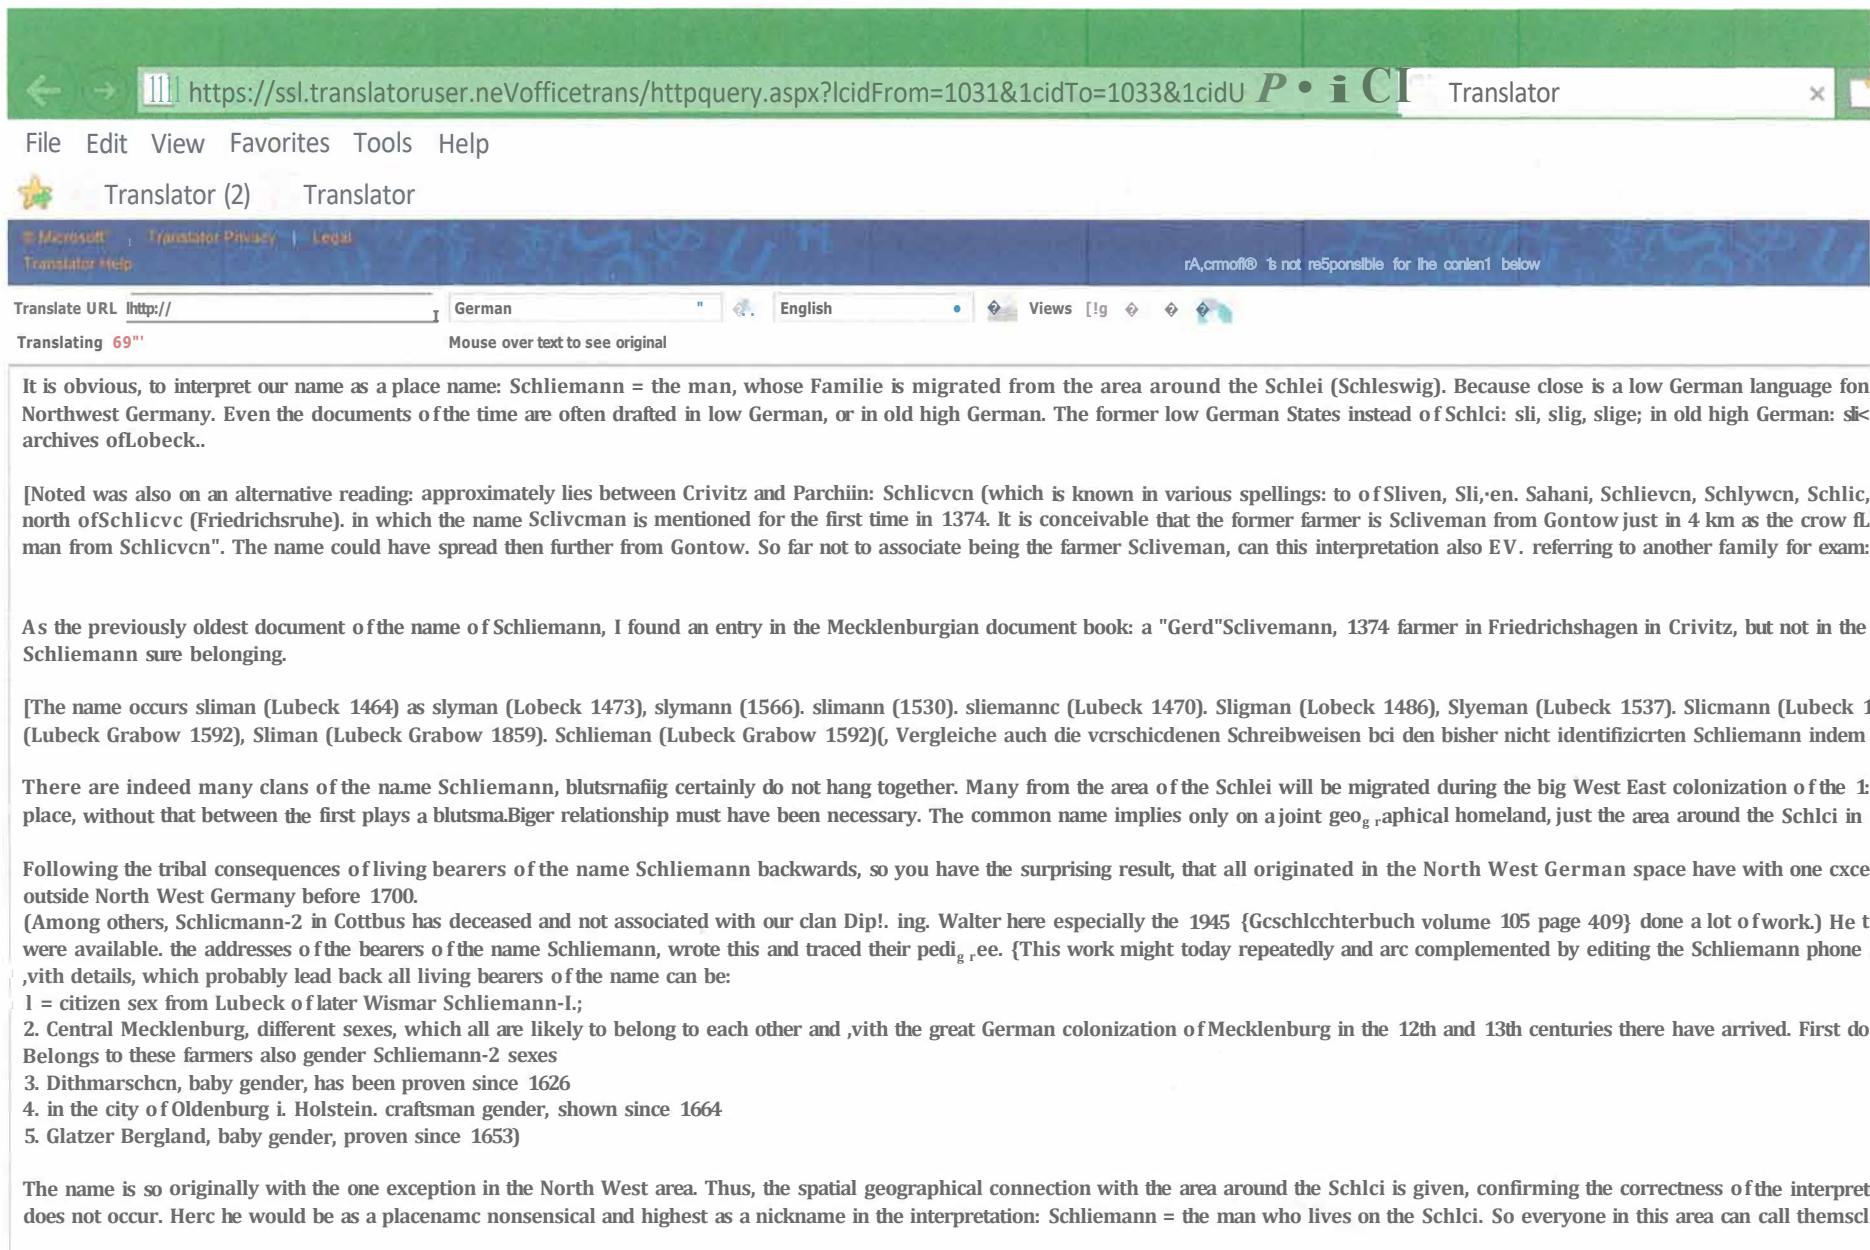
https://ssl.translatoruser.neVofficetrans/httpquery.aspx?lcidFrom=1031&1cidTo=1033&1cidU P • i CI Translator ×

File Edit View Favorites Tools Help

Translator (2) Translator

Microsoft | Translator Privacy | Legal
Translator Help

rA,crmofl® 's not re5ponsible for the conlen1 below

Translate URL lhttp:// German English Views

Translating 69"' Mouse over text to see original

It is obvious, to interpret our name as a place name: Schliemann = the man, whose Familie is migrated from the area around the Schlei (Schleswig). Because close is a low German language fon Northwest Germany. Even the documents of the time are often drafted in low German, or in old high German. The former low German States instead of Schlci: sli, slig, slige; in old high German: sli< archives ofLobeck..

[Noted was also on an alternative reading: approximately lies between Crivitz and Parchiin: Schlicvcn (which is known in various spellings: to of Sliven, Sli,·en. Sahani, Schlievcn, Schlywcn, Schlic, north ofSchlicvc (Friedrichsruhe). in which the name Sclivcman is mentioned for the first time in 1374. It is conceivable that the former farmer is Scliveman from Gontow just in 4 km as the crow fL man from Schlicvcn". The name could have spread then further from Gontow. So far not to associate being the farmer Scliveman, can this interpretation also EV. referring to another family for exam:

As the previously oldest document of the name of Schliemann, I found an entry in the Mecklenburgian document book: a "Gerd"Sclivemann, 1374 farmer in Friedrichshagen in Crivitz, but not in the Schliemann sure belonging.

[The name occurs sliman (Lubeck 1464) as slyman (Lobeck 1473), slymann (1566). slimann (1530). sliemannc (Lubeck 1470). Sligman (Lobeck 1486), Slyeman (Lubeck 1537). Slicmann (Lubeck 1 (Lubeck Grabow 1592), Sliman (Lubeck Grabow 1859). Schlieman (Lubeck Grabow 1592)(, Vergleiche auch die vcrschicdenen Schreibweisen bci den bisher nicht identifizicrten Schliemann indem

There are indeed many clans of the na.me Schliemann, blutsrnafiig certainly do not hang together. Many from the area of the Schlei will be migrated during the big West East colonization of the 1: place, without that between the first plays a blutsma.Biger relationship must have been necessary. The common name implies only on a joint geo$_{g}$ $_{r}$aphical homeland, just the area around the Schlci in

Following the tribal consequences of living bearers of the name Schliemann backwards, so you have the surprising result, that all originated in the North West German space have with one cxce outside North West Germany before 1700.
(Among others, Schlicmann-2 in Cottbus has deceased and not associated with our clan Dip!. ing. Walter here especially the 1945 {Gcschlcchterbuch volume 105 page 409} done a lot of work.) He t were available. the addresses of the bearers of the name Schliemann, wrote this and traced their pedi$_{g}$ $_{r}$ee. {This work might today repeatedly and arc complemented by editing the Schliemann phone ,vith details, which probably lead back all living bearers of the name can be:
l = citizen sex from Lubeck of later Wismar Schliemann-I.;
2. Central Mecklenburg, different sexes, which all are likely to belong to each other and ,vith the great German colonization of Mecklenburg in the 12th and 13th centuries there have arrived. First do Belongs to these farmers also gender Schliemann-2 sexes
3. Dithmarschcn, baby gender, has been proven since 1626
4. in the city of Oldenburg i. Holstein. craftsman gender, shown since 1664
5. Glatzer Bergland, baby gender, proven since 1653)

The name is so originally with the one exception in the North West area. Thus, the spatial geographical connection with the area around the Schlci is given, confirming the correctness of the interpret does not occur. Herc he would be as a placenamc nonsensical and highest as a nickname in the interpretation: Schliemann = the man who lives on the Schlci. So everyone in this area can call themscl